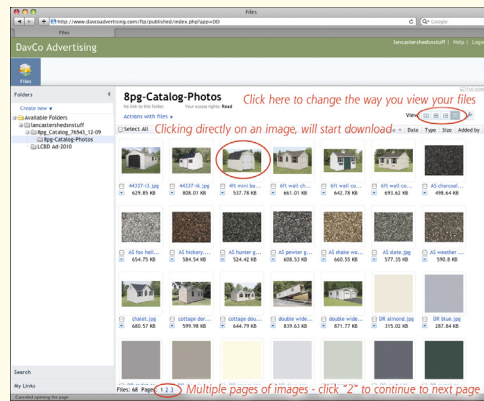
Files

http://www.davcoadvertising.com/ftp/published/index.php?app=DD

Google

DavCo Advertising

lancastershedsnstuff | Help | Logo

Files

Folders

Create new

Available Folders

lancastershedsnstuff

8pg_Catalog_78543_12-09

8pg-Catalog-Photos

LCBD Ad-2010

8pg-Catalog-Photos

No link to this folder. Your access rights: Read

Click here to change the way you view your files

Actions with files

View

Select All

Clicking directly on an image, will start download

Date Type Size Added by

44337-13.jpg 629.85 KB

44337-l6.jpg 808.01 KB

4ft mini ba... 537.78 KB

6ft wall ch... 661.01 KB

6ft wall co... 642.78 KB

6ft wall co... 692.62 KB

AS charcoal... 498.64 KB

AS fox holl... 654.75 KB

AS hickory... 584.54 KB

AS hunter g... 524.42 KB

AS pewter g... 608.53 KB

AS shake w... 660.55 KB

AS slate.jpg 577.35 KB

AS weather... 590.8 KB

chalet.jpg 680.57 KB

cottage dor... 599.98 KB

cottage dou... 644.79 KB

double wide... 839.63 KB

double wide... 871.77 KB

DR almond.jpg 315.02 KB

DR blue.jpg 581.99 KB

Search

My Links

Files: 68 Pages: 1 2 3

Multiple pages of images - click "2" to continue to next page

Canceled opening the page